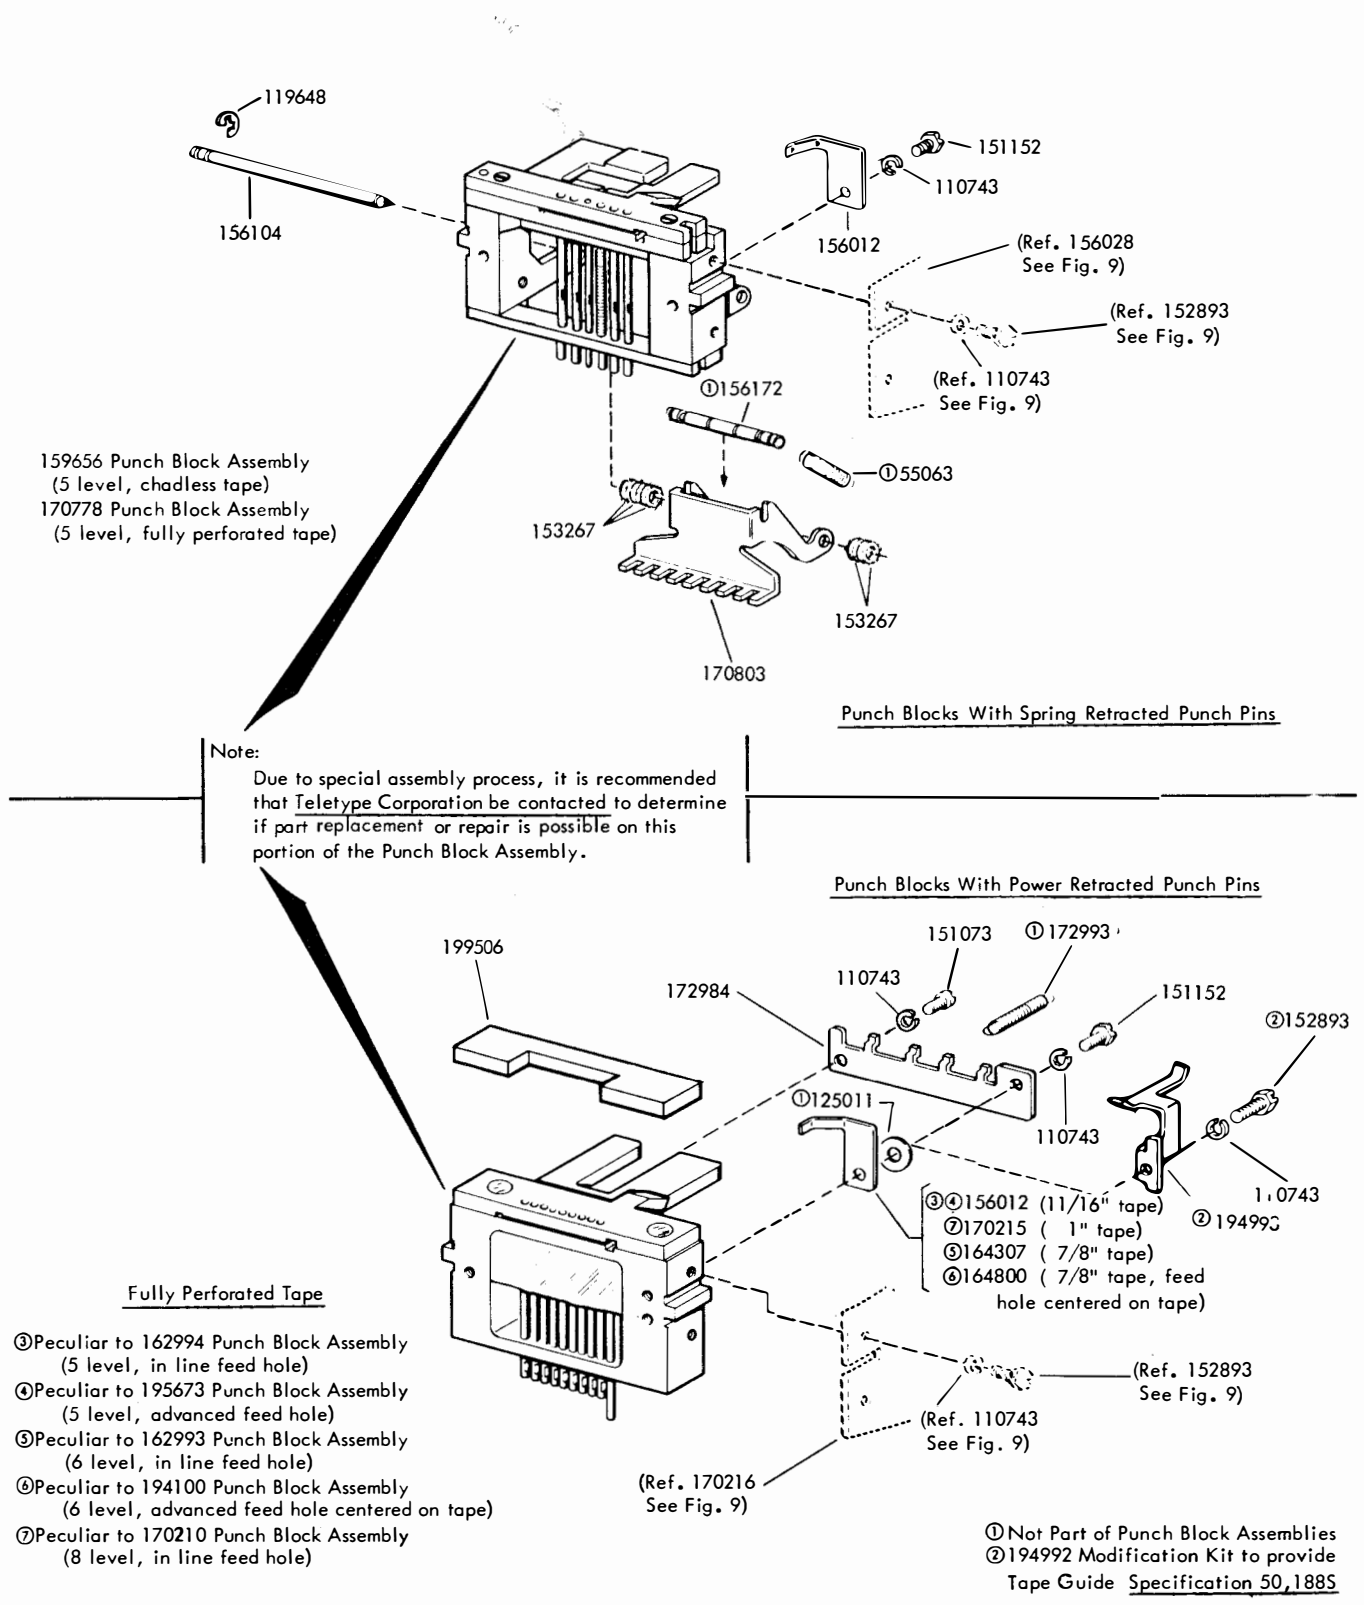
119648

156104

151152

110743

156012

(Ref. 156028
See Fig. 9)

(Ref. 152893
See Fig. 9)

(Ref. 110743
See Fig. 9)

①156172

①55063

153267

153267

170803

159656 Punch Block Assembly
(5 level, chadless tape)
170778 Punch Block Assembly
(5 level, fully perforated tape)

Punch Blocks With Spring Retracted Punch Pins

Note:
Due to special assembly process, it is recommended that Teletype Corporation be contacted to determine if part replacement or repair is possible on this portion of the Punch Block Assembly.

Punch Blocks With Power Retracted Punch Pins

199506

151073

①172993

110743

172984

151152

②152893

①125011

110743

1.0743

②19499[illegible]

③④156012 (11/16" tape)
⑦170215 ( 1" tape)
⑤164307 ( 7/8" tape)
⑥164800 ( 7/8" tape, feed hole centered on tape)

Fully Perforated Tape

③Peculiar to 162994 Punch Block Assembly
(5 level, in line feed hole)
④Peculiar to 195673 Punch Block Assembly
(5 level, advanced feed hole)
⑤Peculiar to 162993 Punch Block Assembly
(6 level, in line feed hole)
⑥Peculiar to 194100 Punch Block Assembly
(6 level, advanced feed hole centered on tape)
⑦Peculiar to 170210 Punch Block Assembly
(8 level, in line feed hole)

(Ref. 152893
See Fig. 9)

(Ref. 110743
See Fig. 9)

(Ref. 170216
See Fig. 9)

①Not Part of Punch Block Assemblies
②194992 Modification Kit to provide Tape Guide Specification 50,188S